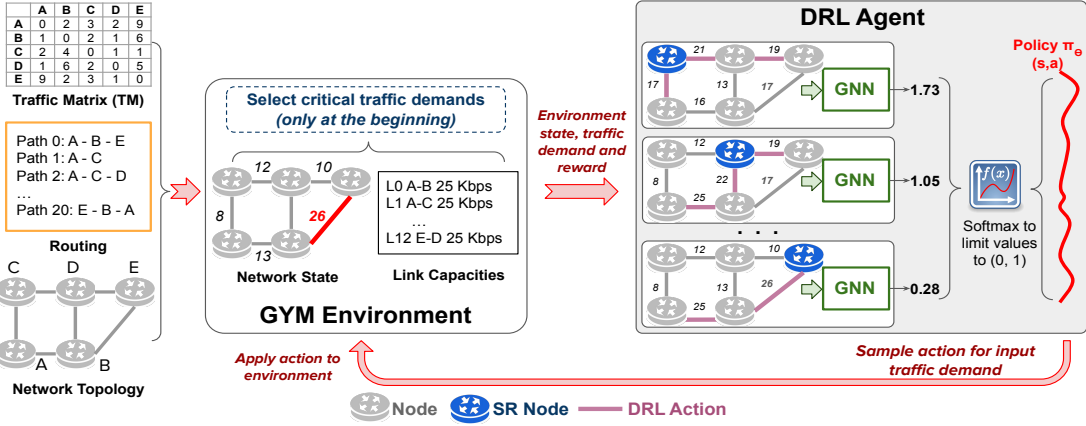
|   | A | B | C | D | E |
|---|---|---|---|---|---|
| A | 0 | 2 | 3 | 2 | 9 |
| B | 1 | 0 | 2 | 1 | 6 |
| C | 2 | 4 | 0 | 1 | 1 |
| D | 1 | 6 | 2 | 0 | 5 |
| E | 9 | 2 | 3 | 1 | 0 |

Traffic Matrix (TM)

Path 0: A - B - E
Path 1: A - C
Path 2: A - C - D
...
Path 20: E - B - A

Routing

C D E
A B

Network Topology

Select critical traffic demands (only at the beginning)

12 10
8 26
13

Network State

L0 A-B 25 Kbps
L1 A-C 25 Kbps
...
L12 E-D 25 Kbps

Link Capacities

GYM Environment

Environment state, traffic demand and reward

DRL Agent

21 19
17 13 17
16
GNN 1.73

12 19
8 22 17
25
GNN 1.05

. . .

12 10
8 26
25
GNN 0.28

$f(x)$

Softmax to limit values to (0, 1)

Policy $\pi_\theta$ (s,a)

Apply action to environment

Sample action for input traffic demand

Node SR Node DRL Action